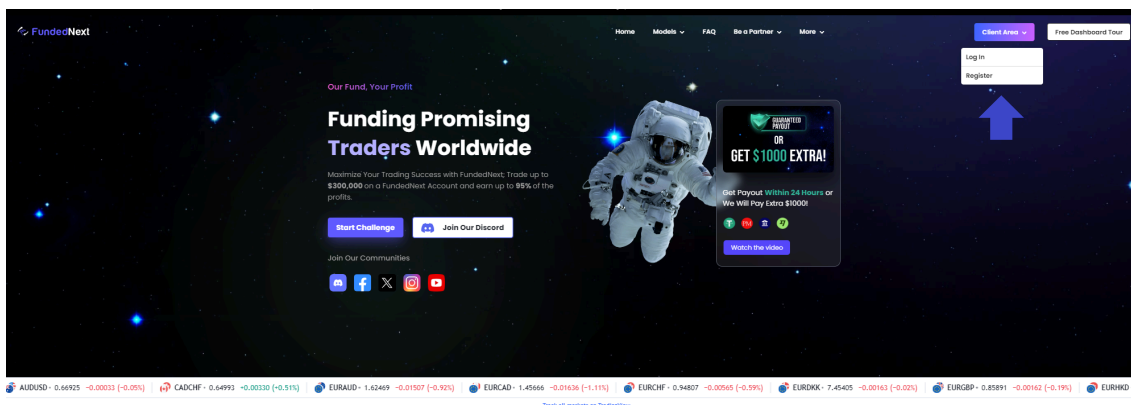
FundedNext

Home Models FAQ Be a Partner More

Client Area Free Dashboard Tour

Log In
Register

Our Fund, Your Profit

Funding Promising Traders Worldwide

Maximize Your Trading Success with FundedNext; Trade up to $300,000 on a FundedNext Account and earn up to 95% of the profits.

Start Challenge Join Our Discord

Join Our Communities

GUARANTEED PAYOUT
OR
GET $1000 EXTRA!

Get Payout Within 24 Hours or We Will Pay Extra $1000!

Watch the video

AUDUSD · 0.66925 −0.00033 (−0.05%) CADCHF · 0.64993 +0.00330 (+0.51%) EURAUD · 1.62469 −0.01507 (−0.92%) EURCAD · 1.45666 −0.01636 (−1.11%) EURCHF · 0.94807 −0.00565 (−0.59%) EURDKK · 7.45405 −0.00163 (−0.02%) EURGBP · 0.85891 −0.00162 (−0.19%) EURHKD

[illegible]